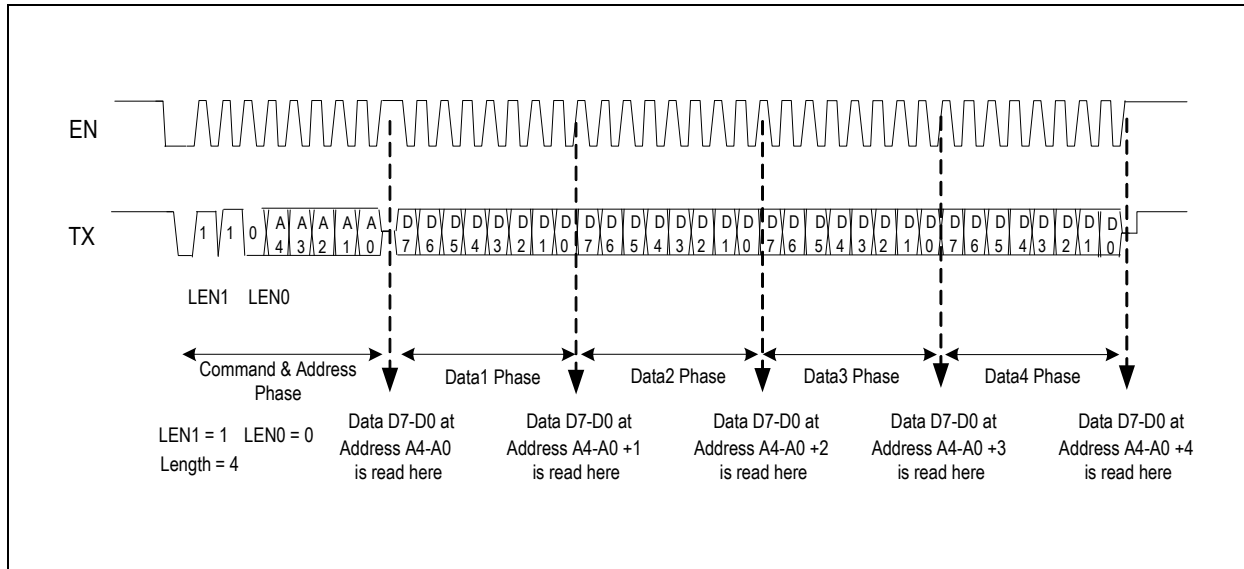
EN

TX

1 1 0 A 4 A 3 A 2 A 1 A 0 D 7 D 6 D 5 D 4 D 3 D 2 D 1 D 0 D 7 D 6 D 5 D 4 D 3 D 2 D 1 D 0 D 7 D 6 D 5 D 4 D 3 D 2 D 1 D 0 D 7 D 6 D 5 D 4 D 3 D 2 D 1 D 0

LEN1 LEN0

Command & Address Phase

Data1 Phase

Data2 Phase

Data3 Phase

Data4 Phase

LEN1 = 1 LEN0 = 0
Length = 4

Data D7-D0 at Address A4-A0 is read here

Data D7-D0 at Address A4-A0 +1 is read here

Data D7-D0 at Address A4-A0 +2 is read here

Data D7-D0 at Address A4-A0 +3 is read here

Data D7-D0 at Address A4-A0 +4 is read here